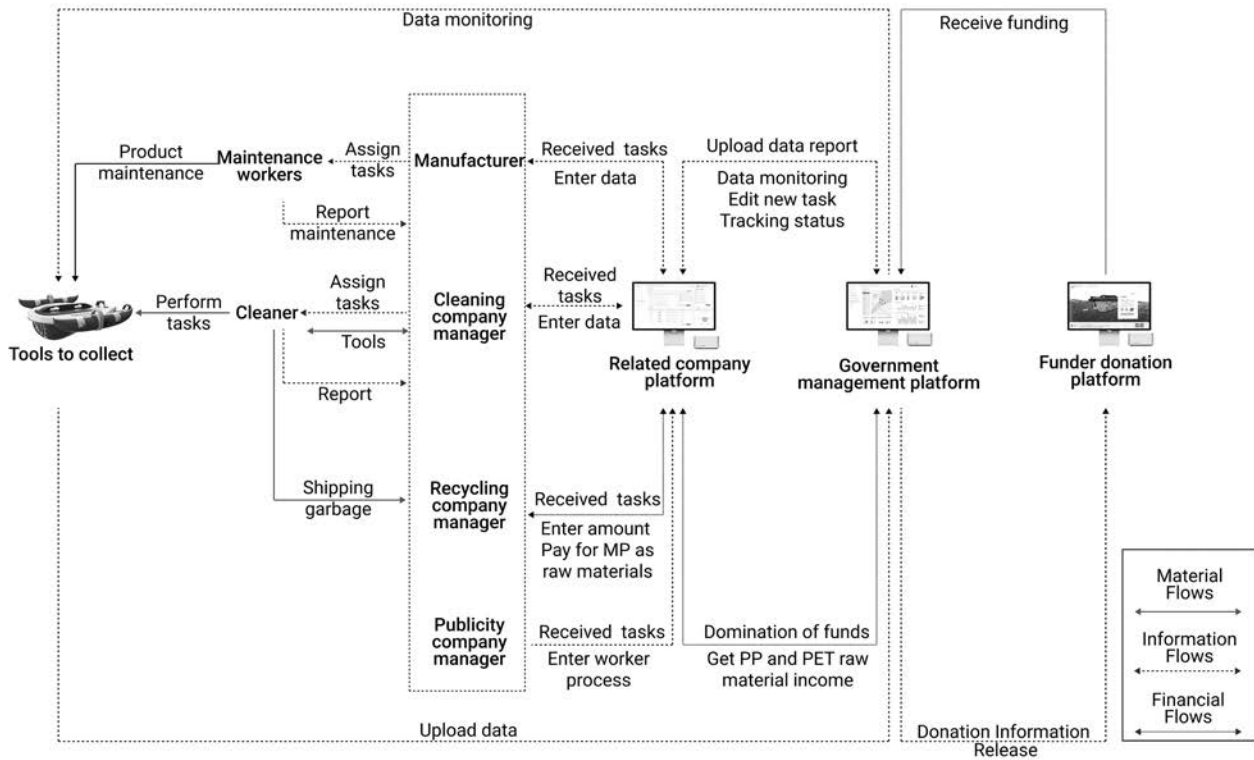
Data monitoring

Receive funding

Product maintenance

Maintenance workers

Assign tasks

Manufacturer

Received tasks

Enter data

Upload data report

Data monitoring
Edit new task
Tracking status

Report maintenance

Assign tasks

Perform tasks

Cleaner

Cleaning company manager

Received tasks

Enter data

Tools

Tools to collect

Related company platform

Government management platform

Funder donation platform

Report

Shipping garbage

Recycling company manager

Received tasks

Enter amount
Pay for MP as raw materials

Publicity company manager

Received tasks

Enter worker process

Domination of funds

Get PP and PET raw material income

Material Flows

Information Flows

Financial Flows

Upload data

Donation Information Release